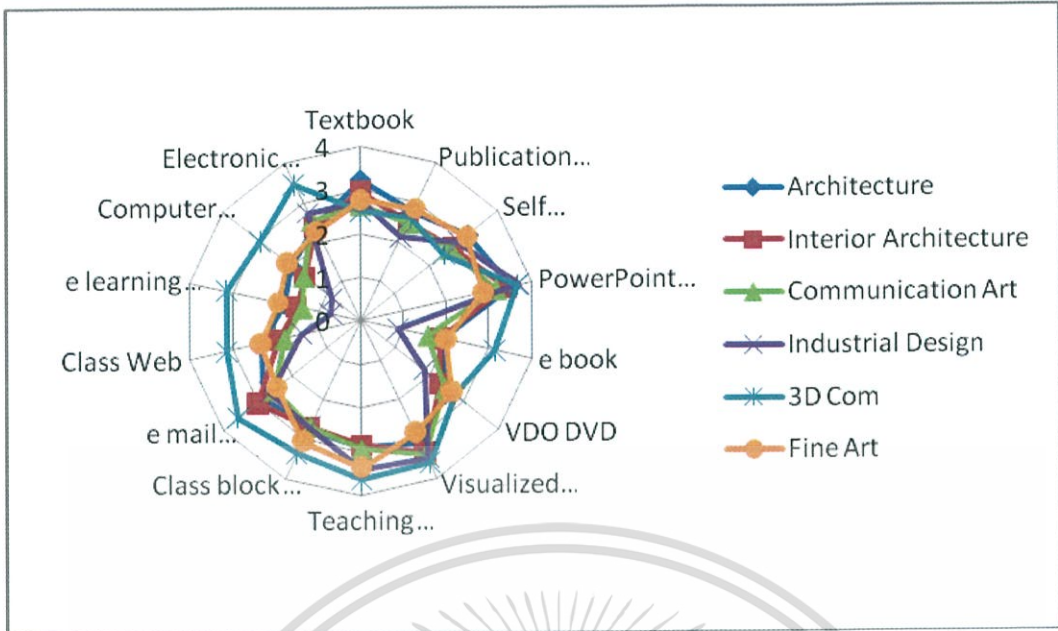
Textbook
4
3
2
1
0
Publication...
Self...
PowerPoint...
e book
VDO DVD
Visualized...
Teaching...
Class block...
e mail...
Class Web
e learning...
Computer...
Electronic...

Architecture
Interior Architecture
Communication Art
Industrial Design
3D Com
Fine Art